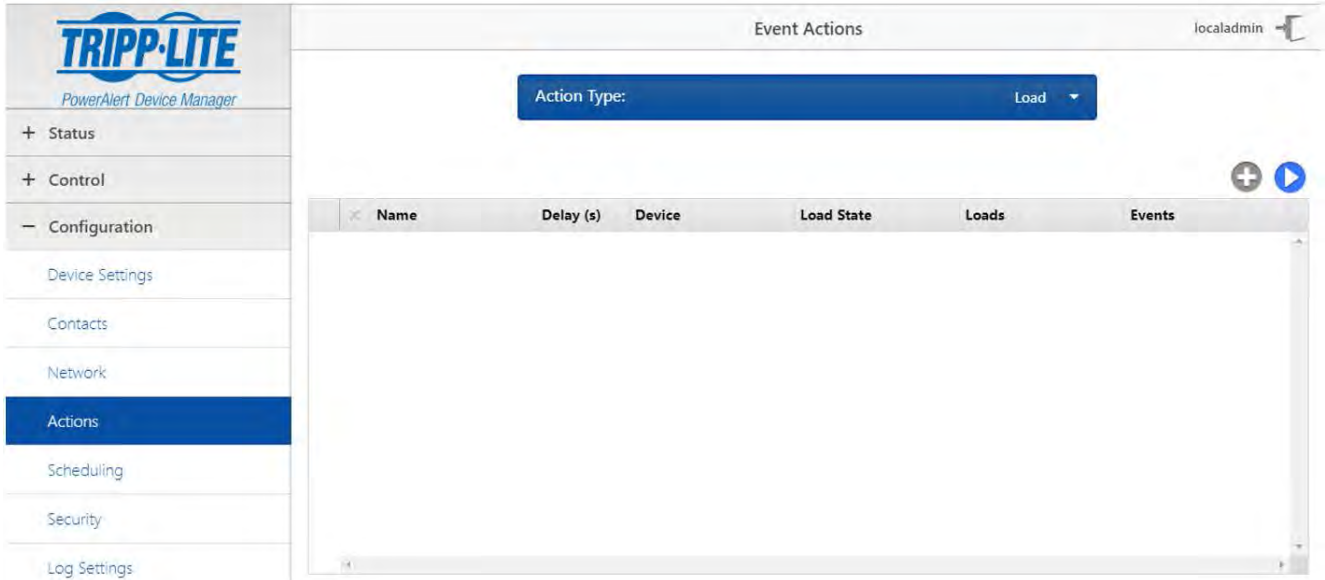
TRIPP·LITE
PowerAlert Device Manager

+ Status

+ Control

− Configuration

Device Settings

Contacts

Network

Actions

Scheduling

Security

Log Settings

Event Actions

localadmin

Action Type: Load

| Name | Delay (s) | Device | Load State | Loads | Events |
|---|---|---|---|---|---|